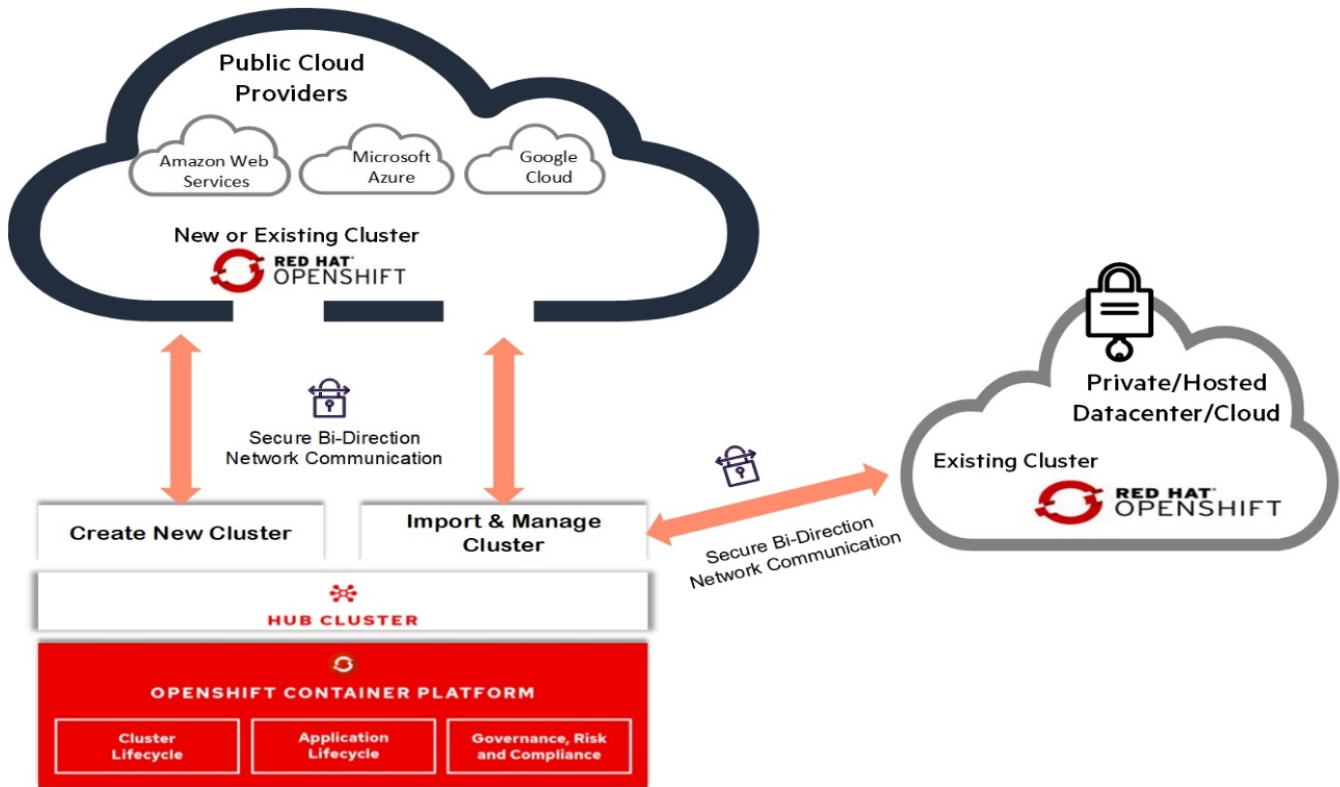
Public Cloud Providers

Amazon Web Services

Microsoft Azure

Google Cloud

New or Existing Cluster

RED HAT® OPENSHIFT

Private/Hosted Datacenter/Cloud

Existing Cluster

RED HAT® OPENSHIFT

Secure Bi-Direction Network Communication

Secure Bi-Direction Network Communication

Create New Cluster

Import & Manage Cluster

HUB CLUSTER

OPENSHIFT CONTAINER PLATFORM

Cluster Lifecycle

Application Lifecycle

Governance, Risk and Compliance